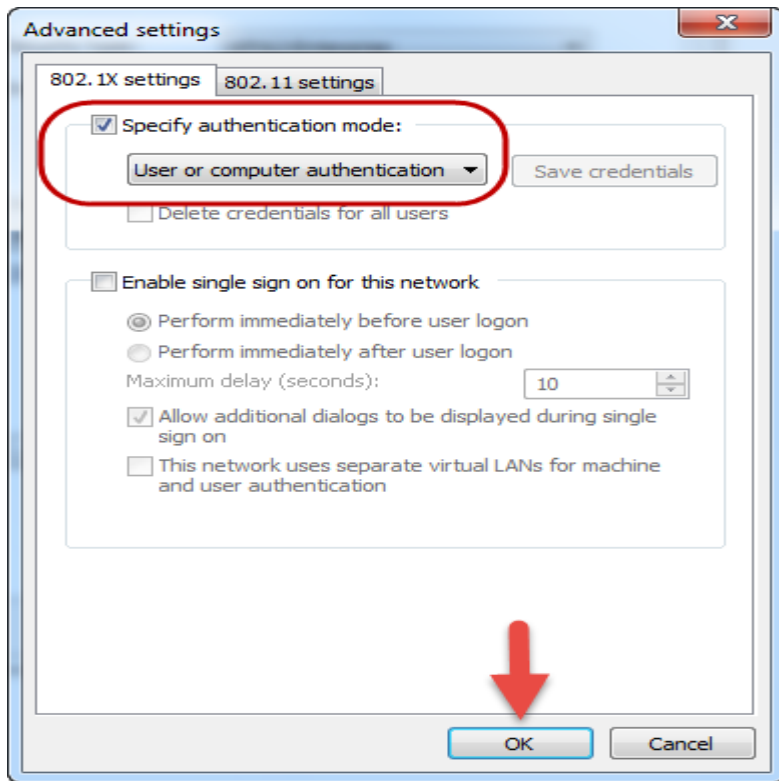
Advanced settings

802.1X settings | 802.11 settings

Specify authentication mode:

User or computer authentication

Save credentials

Delete credentials for all users

Enable single sign on for this network

Perform immediately before user logon

Perform immediately after user logon

Maximum delay (seconds): 10

Allow additional dialogs to be displayed during single sign on

This network uses separate virtual LANs for machine and user authentication

OK

Cancel